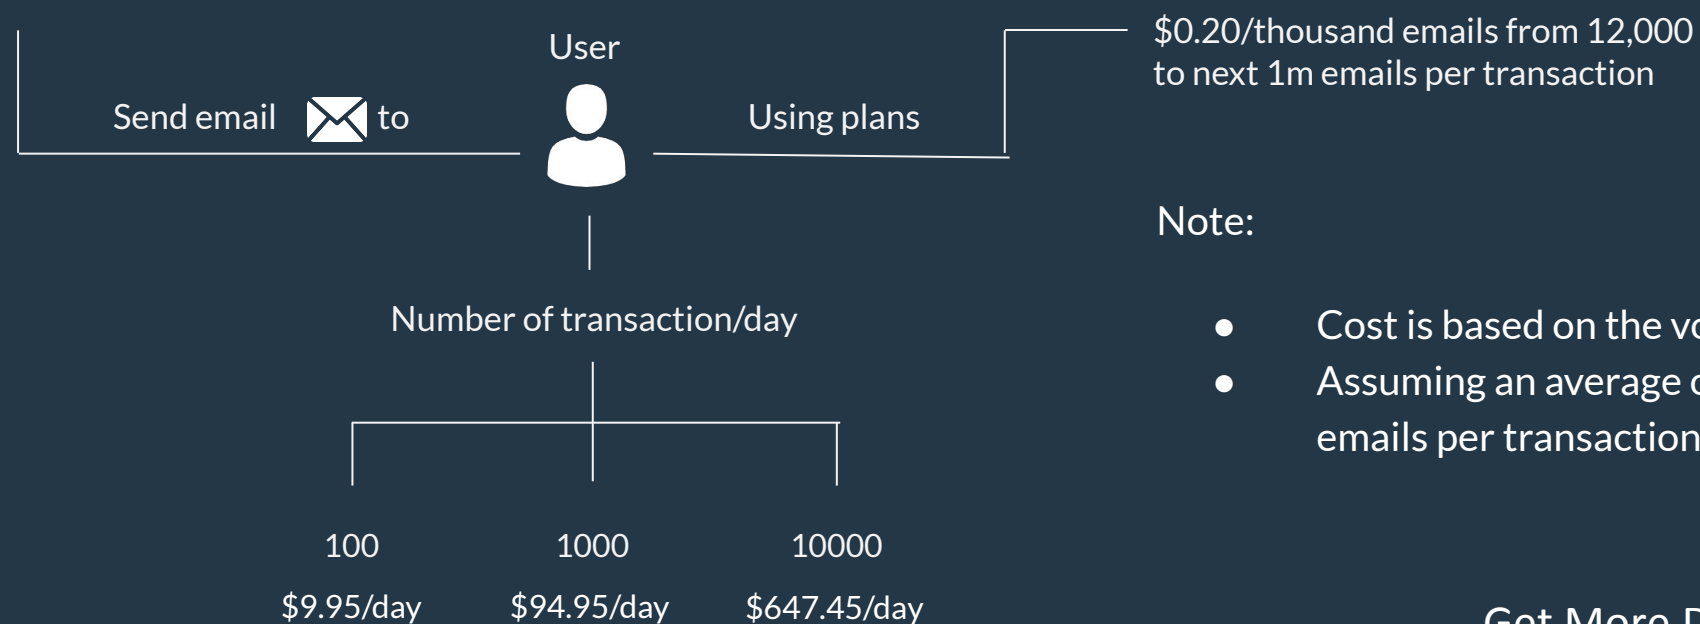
User

Send email to

Using plans

$0.20/thousand emails from 12,000 to next 1m emails per transaction

Note:

- Cost is based on the v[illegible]
- Assuming an average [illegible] emails per transaction

Number of transaction/day

100
$9.95/day

1000
$94.95/day

10000
$647.45/day

Get More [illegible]